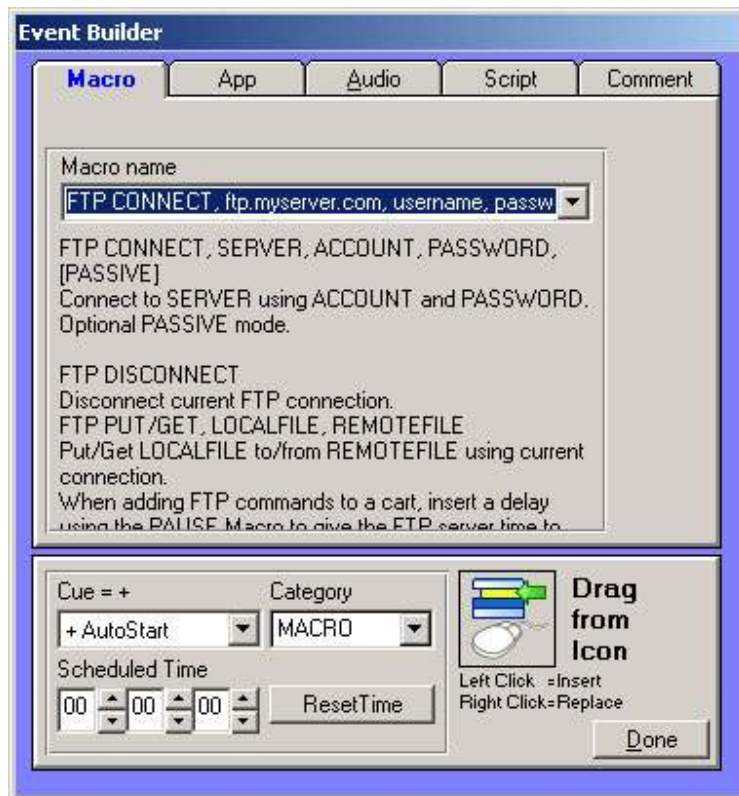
Event Builder

Macro | App | Audio | Script | Comment

Macro name

FTP CONNECT, ftp.myserver.com, username, passw

FTP CONNECT, SERVER, ACCOUNT, PASSWORD, [PASSIVE]
Connect to SERVER using ACCOUNT and PASSWORD. Optional PASSIVE mode.

FTP DISCONNECT
Disconnect current FTP connection.
FTP PUT/GET, LOCALFILE, REMOTEFILE
Put/Get LOCALFILE to/from REMOTEFILE using current connection.
When adding FTP commands to a cart, insert a delay using the PAUSE Macro to give the FTP server time to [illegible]

Cue = +
+ AutoStart
Category
MACRO
Scheduled Time
00 00 00
ResetTime

Drag from Icon
Left Click =Insert
Right Click=Replace

Done